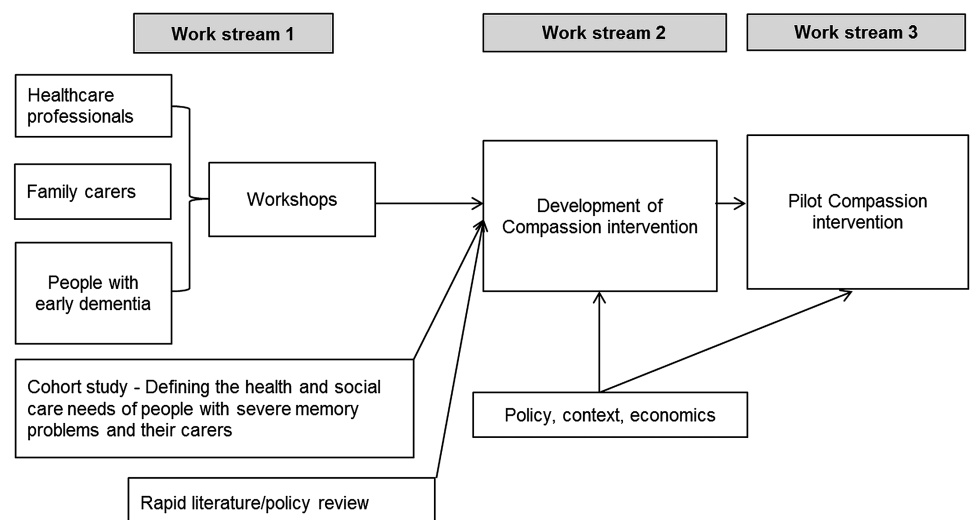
Work stream 1

Work stream 2

Work stream 3

Healthcare professionals

Family carers

People with early dementia

Workshops

Development of Compassion intervention

Pilot Compassion intervention

Cohort study - Defining the health and social care needs of people with severe memory problems and their carers

Policy, context, economics

Rapid literature/policy review